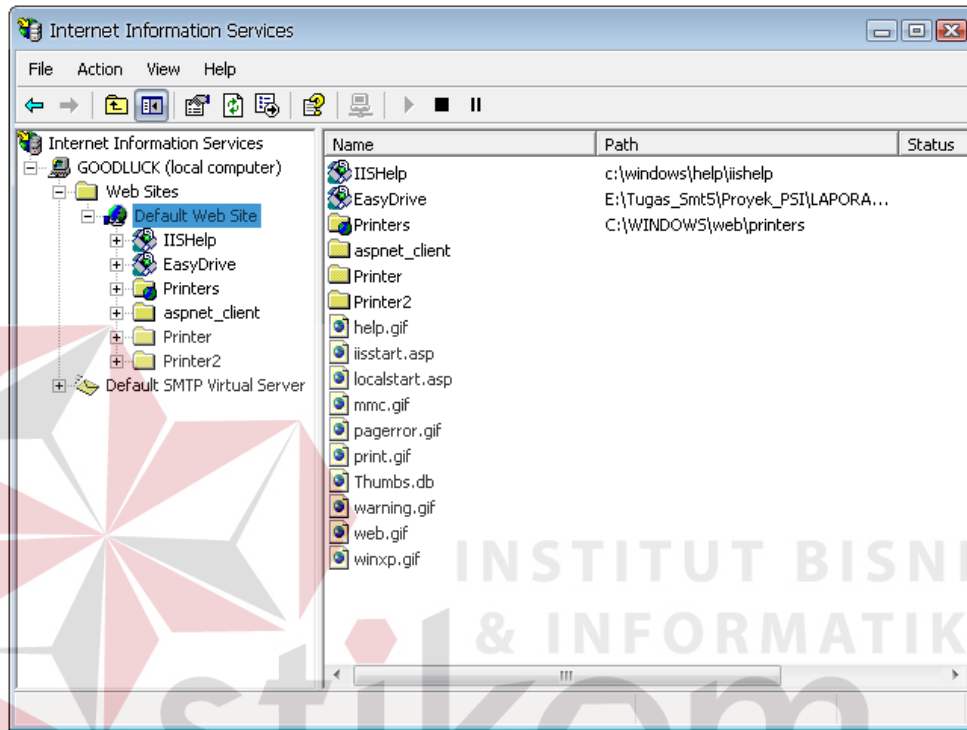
Internet Information Services

File Action View Help

Internet Information Services
GOODLUCK (local computer)
Web Sites
Default Web Site
IISHelp
EasyDrive
Printers
aspnet_client
Printer
Printer2
Default SMTP Virtual Server

| Name | Path | Status |
|---|---|---|
| IISHelp | c:\windows\help\iishelp | |
| EasyDrive | E:\Tugas_Smt5\Proyek_PSI\LAPORA... | |
| Printers | C:\WINDOWS\web\printers | |
| aspnet_client | | |
| Printer | | |
| Printer2 | | |
| help.gif | | |
| iisstart.asp | | |
| localstart.asp | | |
| mmc.gif | | |
| pagerror.gif | | |
| print.gif | | |
| Thumbs.db | | |
| warning.gif | | |
| web.gif | | |
| winxp.gif | | |

INSTITUT BISN
& INFORMATIK
stikom